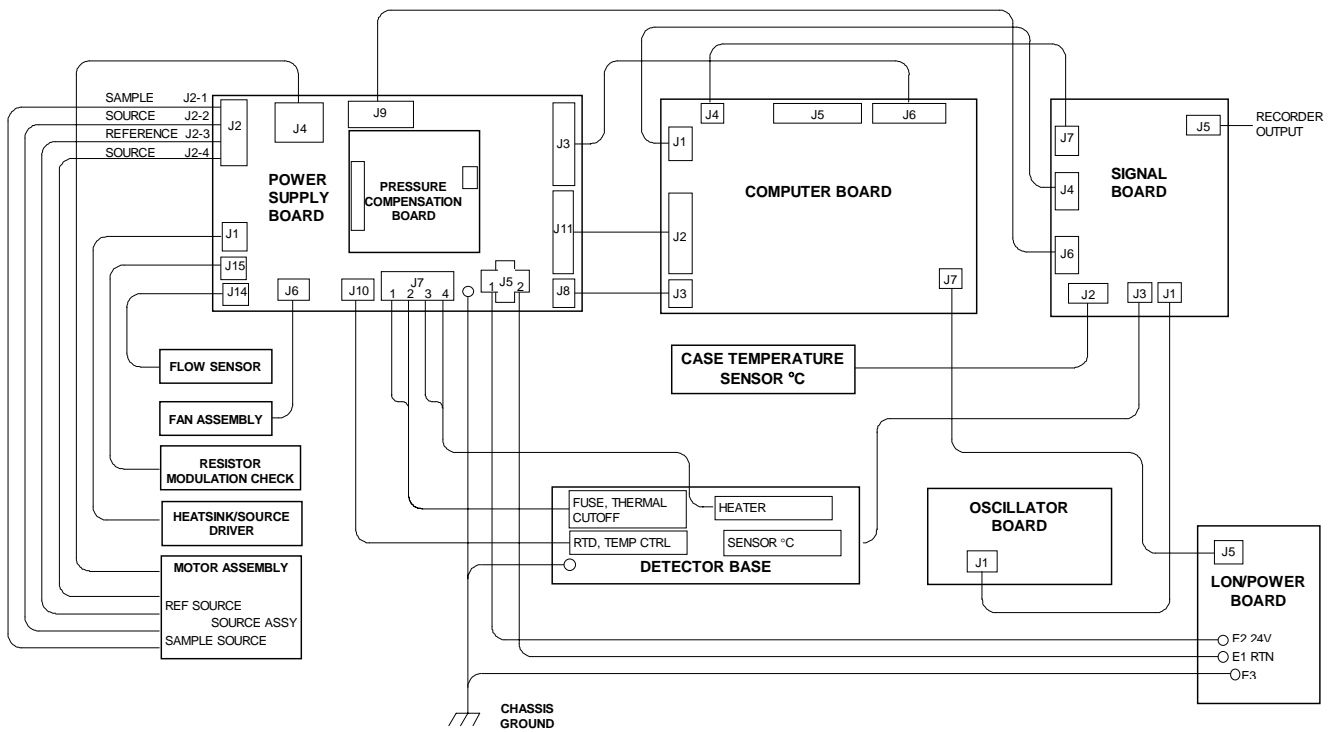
SAMPLE J2-1
SOURCE J2-2
REFERENCE J2-3
SOURCE J2-4

J2
J4
J9
J3

POWER SUPPLY BOARD

PRESSURE COMPENSATION BOARD

J11
J1
J15
J14
J6
J10
J7
1 2 3 4
J5
1 2
J8

J4
J5
J6
J1
COMPUTER BOARD
J2
J3
J7

J7
J5
RECORDER OUTPUT
J4
SIGNAL BOARD
J6
J2
J3
J1

FLOW SENSOR

FAN ASSEMBLY

RESISTOR MODULATION CHECK

HEATSINK/SOURCE DRIVER

MOTOR ASSEMBLY
REF SOURCE
SOURCE ASSY
SAMPLE SOURCE

CASE TEMPERATURE SENSOR °C

FUSE, THERMAL CUTOFF
HEATER
RTD, TEMP CTRL
SENSOR °C
DETECTOR BASE

OSCILLATOR BOARD
J1

J5
LON/POWER BOARD
E2 24V
E1 RTN
E3

CHASSIS GROUND